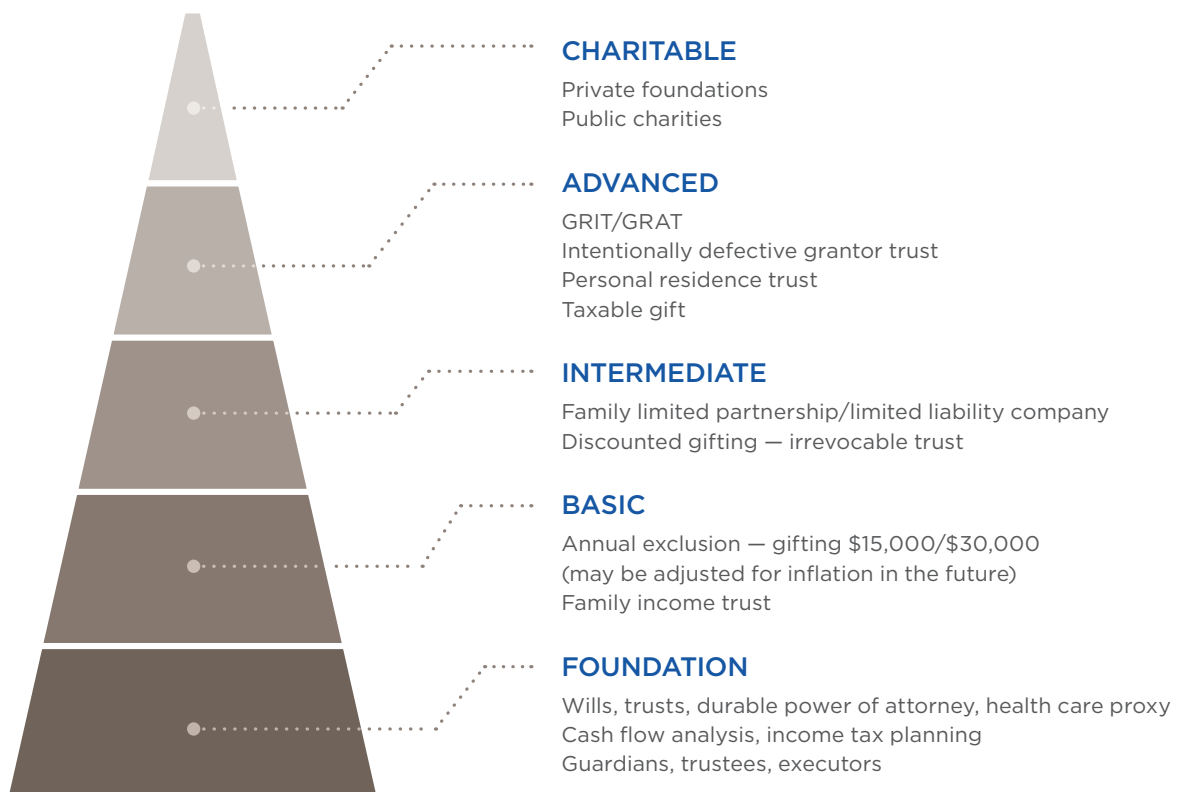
CHARITABLE
Private foundations
Public charities

ADVANCED
GRIT/GRAT
Intentionally defective grantor trust
Personal residence trust
Taxable gift

INTERMEDIATE
Family limited partnership/limited liability company
Discounted gifting — irrevocable trust

BASIC
Annual exclusion — gifting \$15,000/\$30,000
(may be adjusted for inflation in the future)
Family income trust

FOUNDATION
Wills, trusts, durable power of attorney, health care proxy
Cash flow analysis, income tax planning
Guardians, trustees, executors